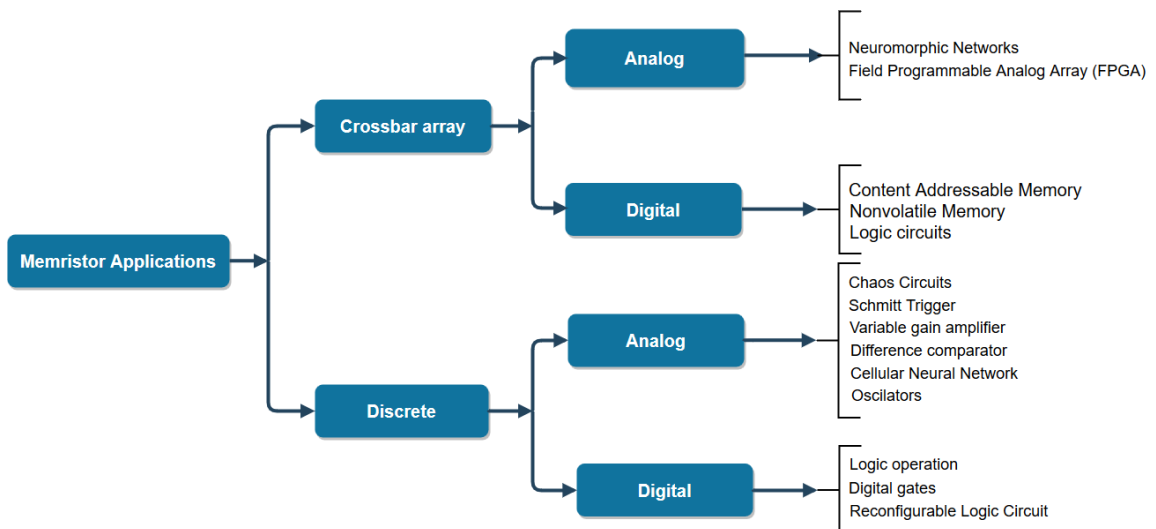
Memristor Applications

Crossbar array

Analog

Neuromorphic Networks
Field Programmable Analog Array (FPGA)

Digital

Content Addressable Memory
Nonvolatile Memory
Logic circuits

Discrete

Analog

Chaos Circuits
Schmitt Trigger
Variable gain amplifier
Difference comparator
Cellular Neural Network
Oscilators

Digital

Logic operation
Digital gates
Reconfigurable Logic Circuit